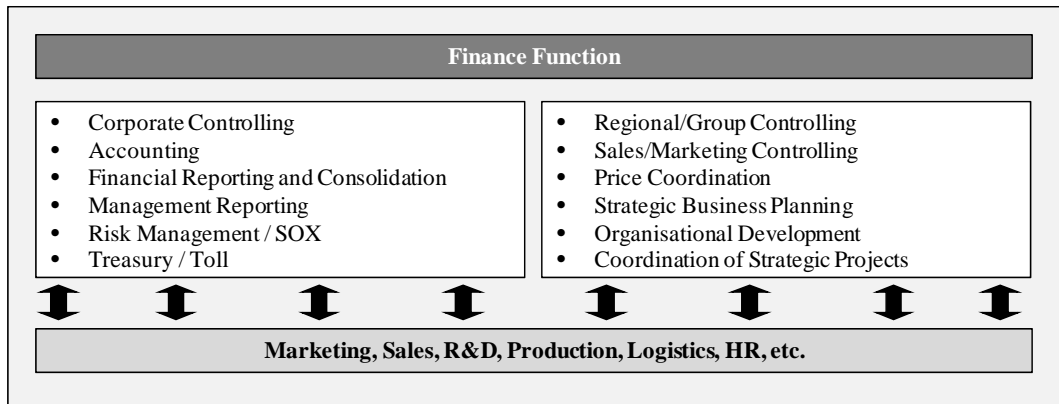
Finance Function

- Corporate Controlling
- Accounting
- Financial Reporting and Consolidation
- Management Reporting
- Risk Management / SOX
- Treasury / Toll

- Regional/Group Controlling
- Sales/Marketing Controlling
- Price Coordination
- Strategic Business Planning
- Organisational Development
- Coordination of Strategic Projects

Marketing, Sales, R&D, Production, Logistics, HR, etc.